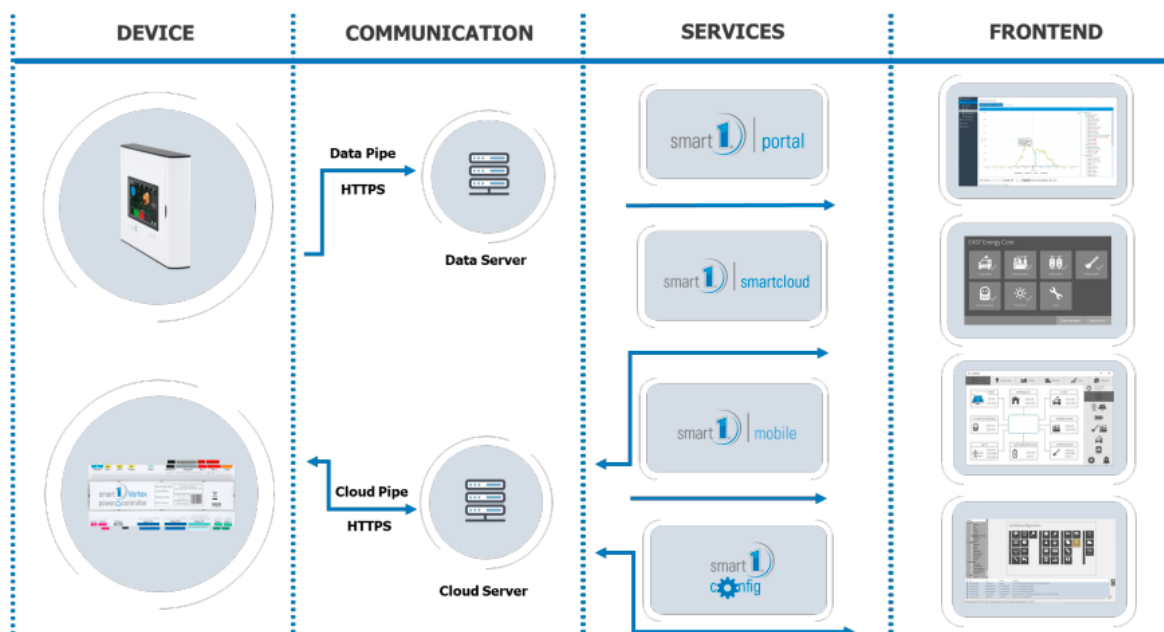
DEVICE

COMMUNICATION

SERVICES

FRONTEND

Data Pipe

HTTPS

Data Server

smart 1 | portal

smart 1 | smartcloud

smart 1 | mobile

smart 1 config

EASY Energy Core

smart 1 Vertex power controller

Cloud Pipe

HTTPS

Cloud Server